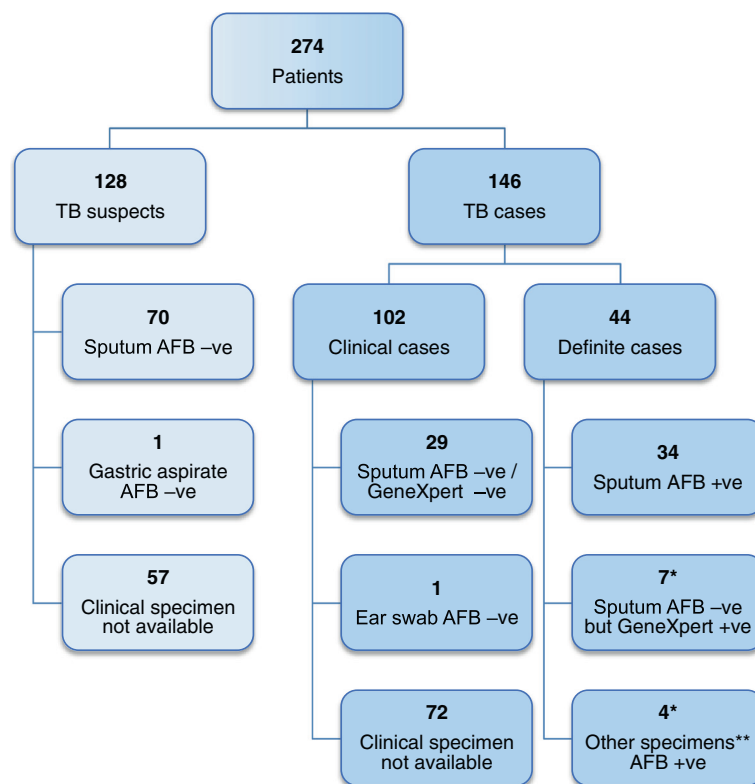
**274**
Patients

**128**
TB suspects

**146**
TB cases

**70**
Sputum AFB –ve

**1**
Gastric aspirate AFB –ve

**57**
Clinical specimen not available

**102**
Clinical cases

**44**
Definite cases

**29**
Sputum AFB –ve / GeneXpert –ve

**1**
Ear swab AFB –ve

**72**
Clinical specimen not available

**34**
Sputum AFB +ve

**7***
Sputum AFB –ve but GeneXpert +ve

**4***
Other specimens** AFB +ve